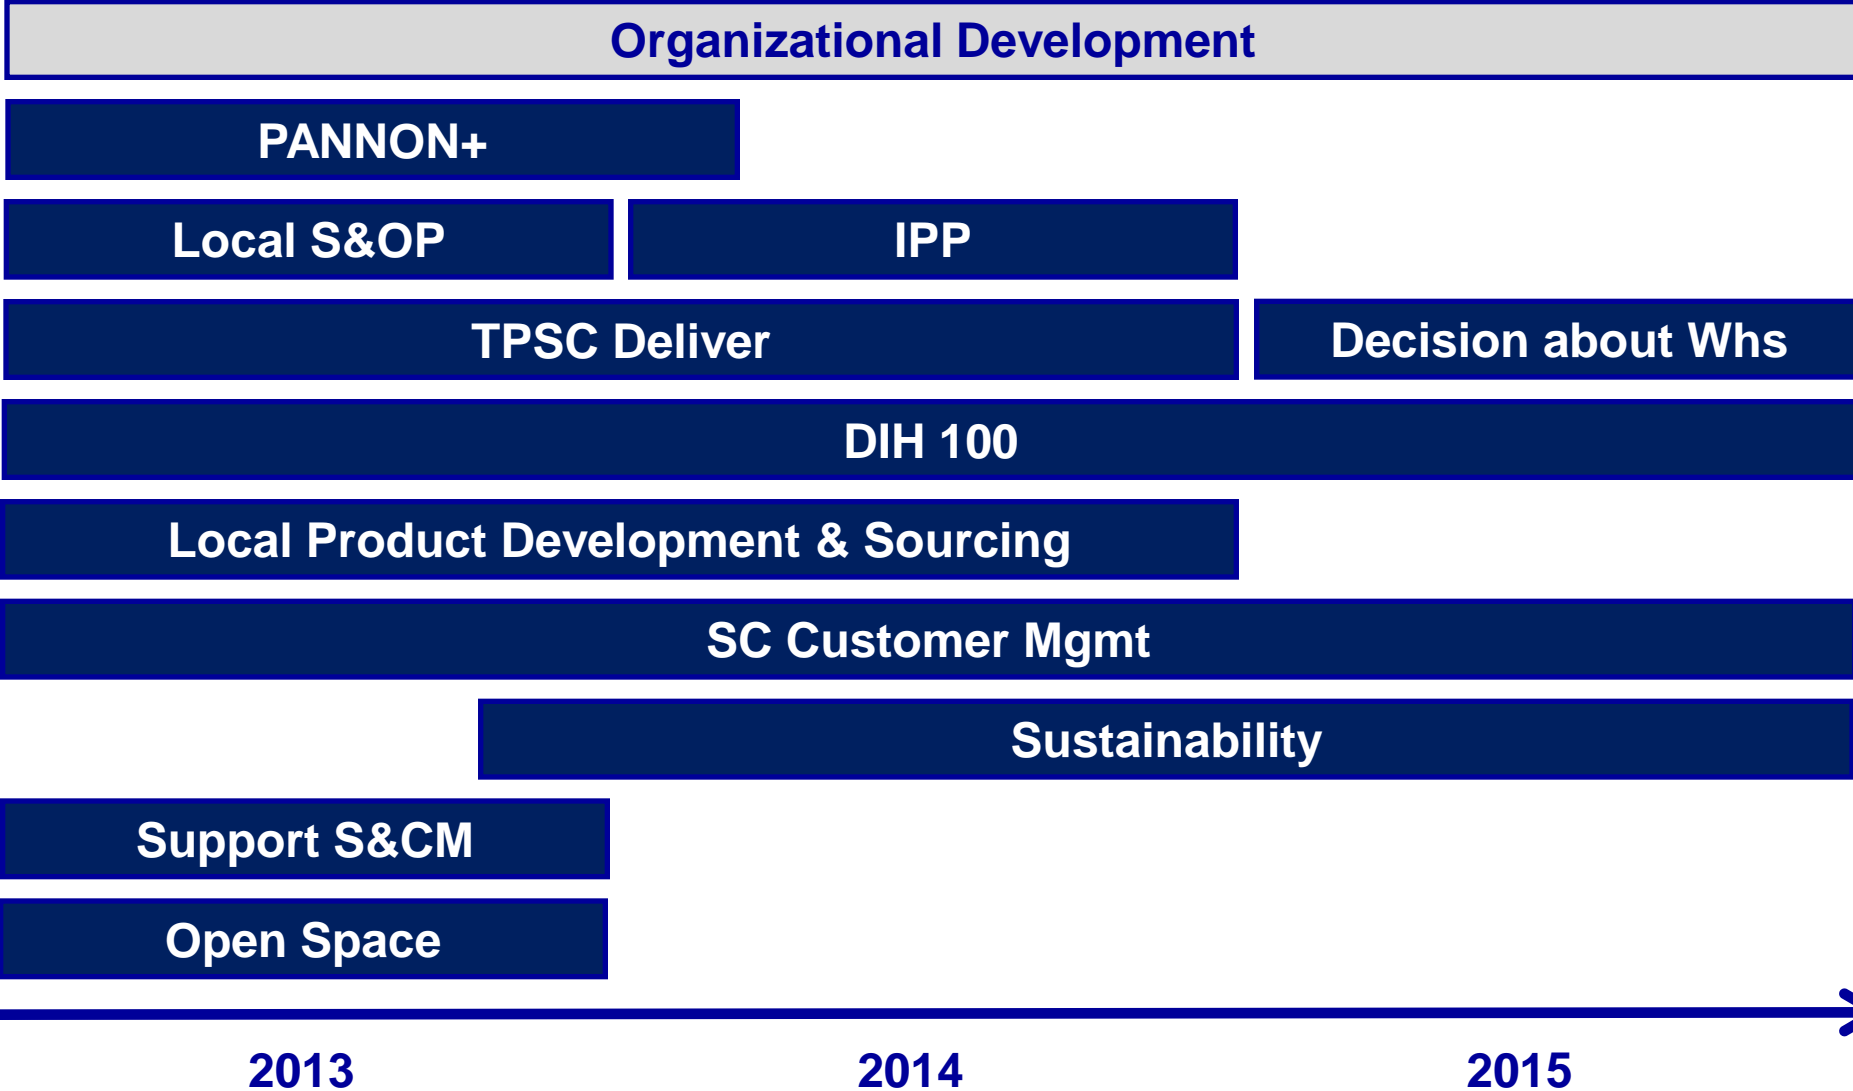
Organizational Development

PANNON+

Local S&OP

IPP

TPSC Deliver

Decision about Whs

DIH 100

Local Product Development & Sourcing

SC Customer Mgmt

Sustainability

Support S&CM

Open Space

2013

2014

2015